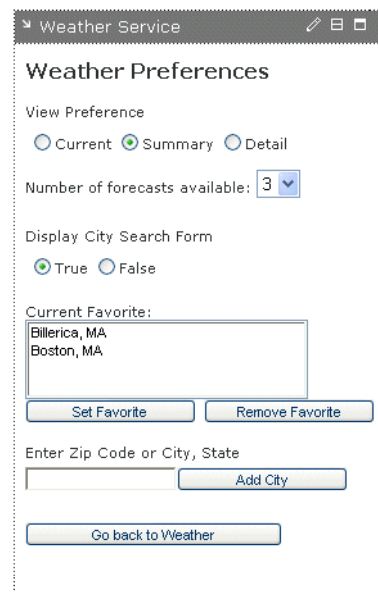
Weather Service

Weather Preferences

View Preference

Current Summary Detail

Number of forecasts available: 3

Display City Search Form

True False

Current Favorite:

Billerica, MA
Boston, MA

Set Favorite Remove Favorite

Enter Zip Code or City, State

Add City

Go back to Weather